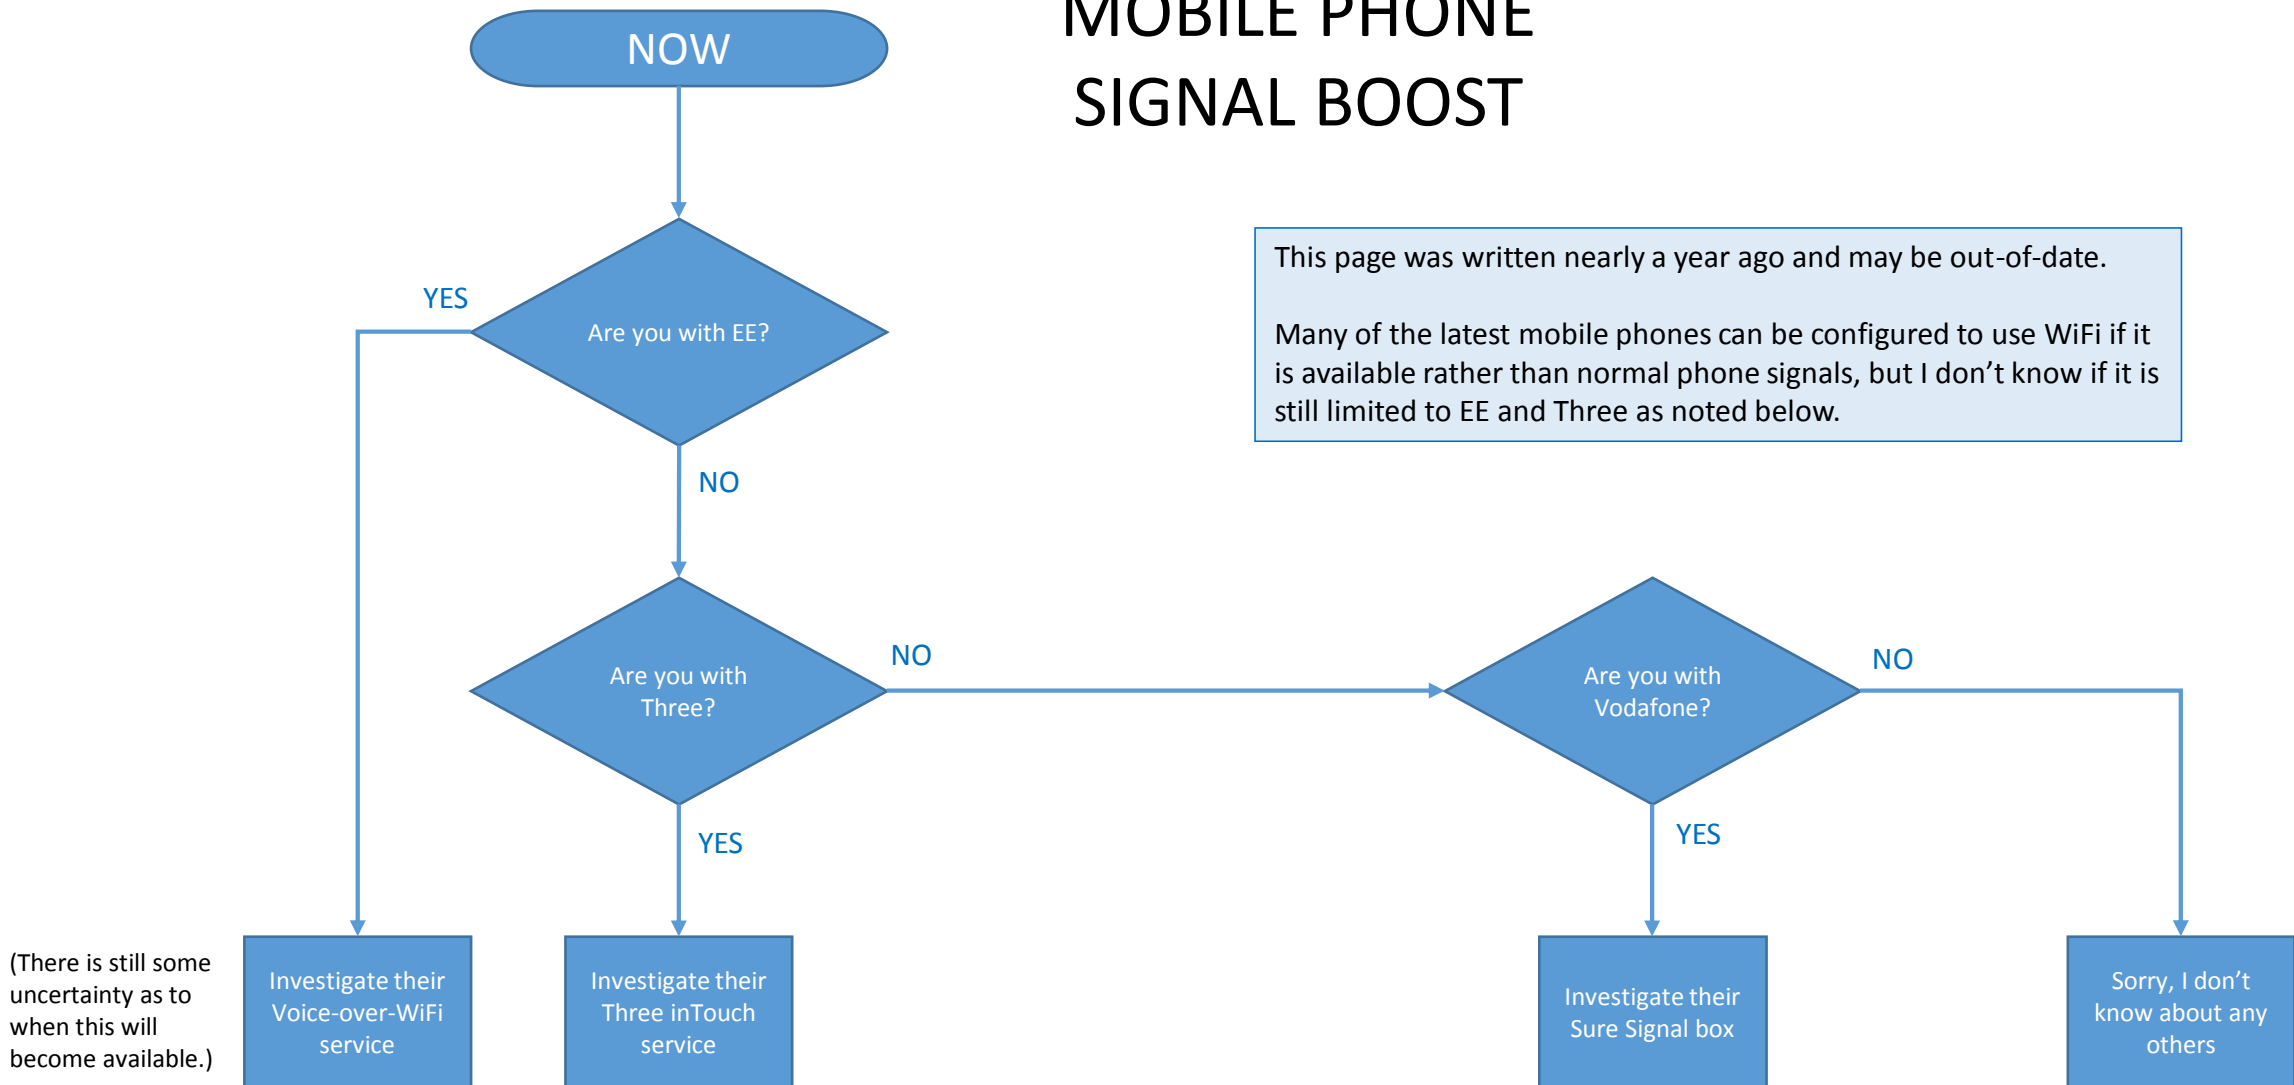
NOW

MOBILE PHONE SIGNAL BOOST

This page was written nearly a year ago and may be out-of-date.

Many of the latest mobile phones can be configured to use WiFi if it is available rather than normal phone signals, but I don't know if it is still limited to EE and Three as noted below.

Are you with EE?

YES

NO

Are you with Three?

NO

Are you with Vodafone?

NO

YES

YES

(There is still some uncertainty as to when this will become available.)

Investigate their Voice-over-WiFi service

Investigate their Three inTouch service

Investigate their Sure Signal box

Sorry, I don't know about any others